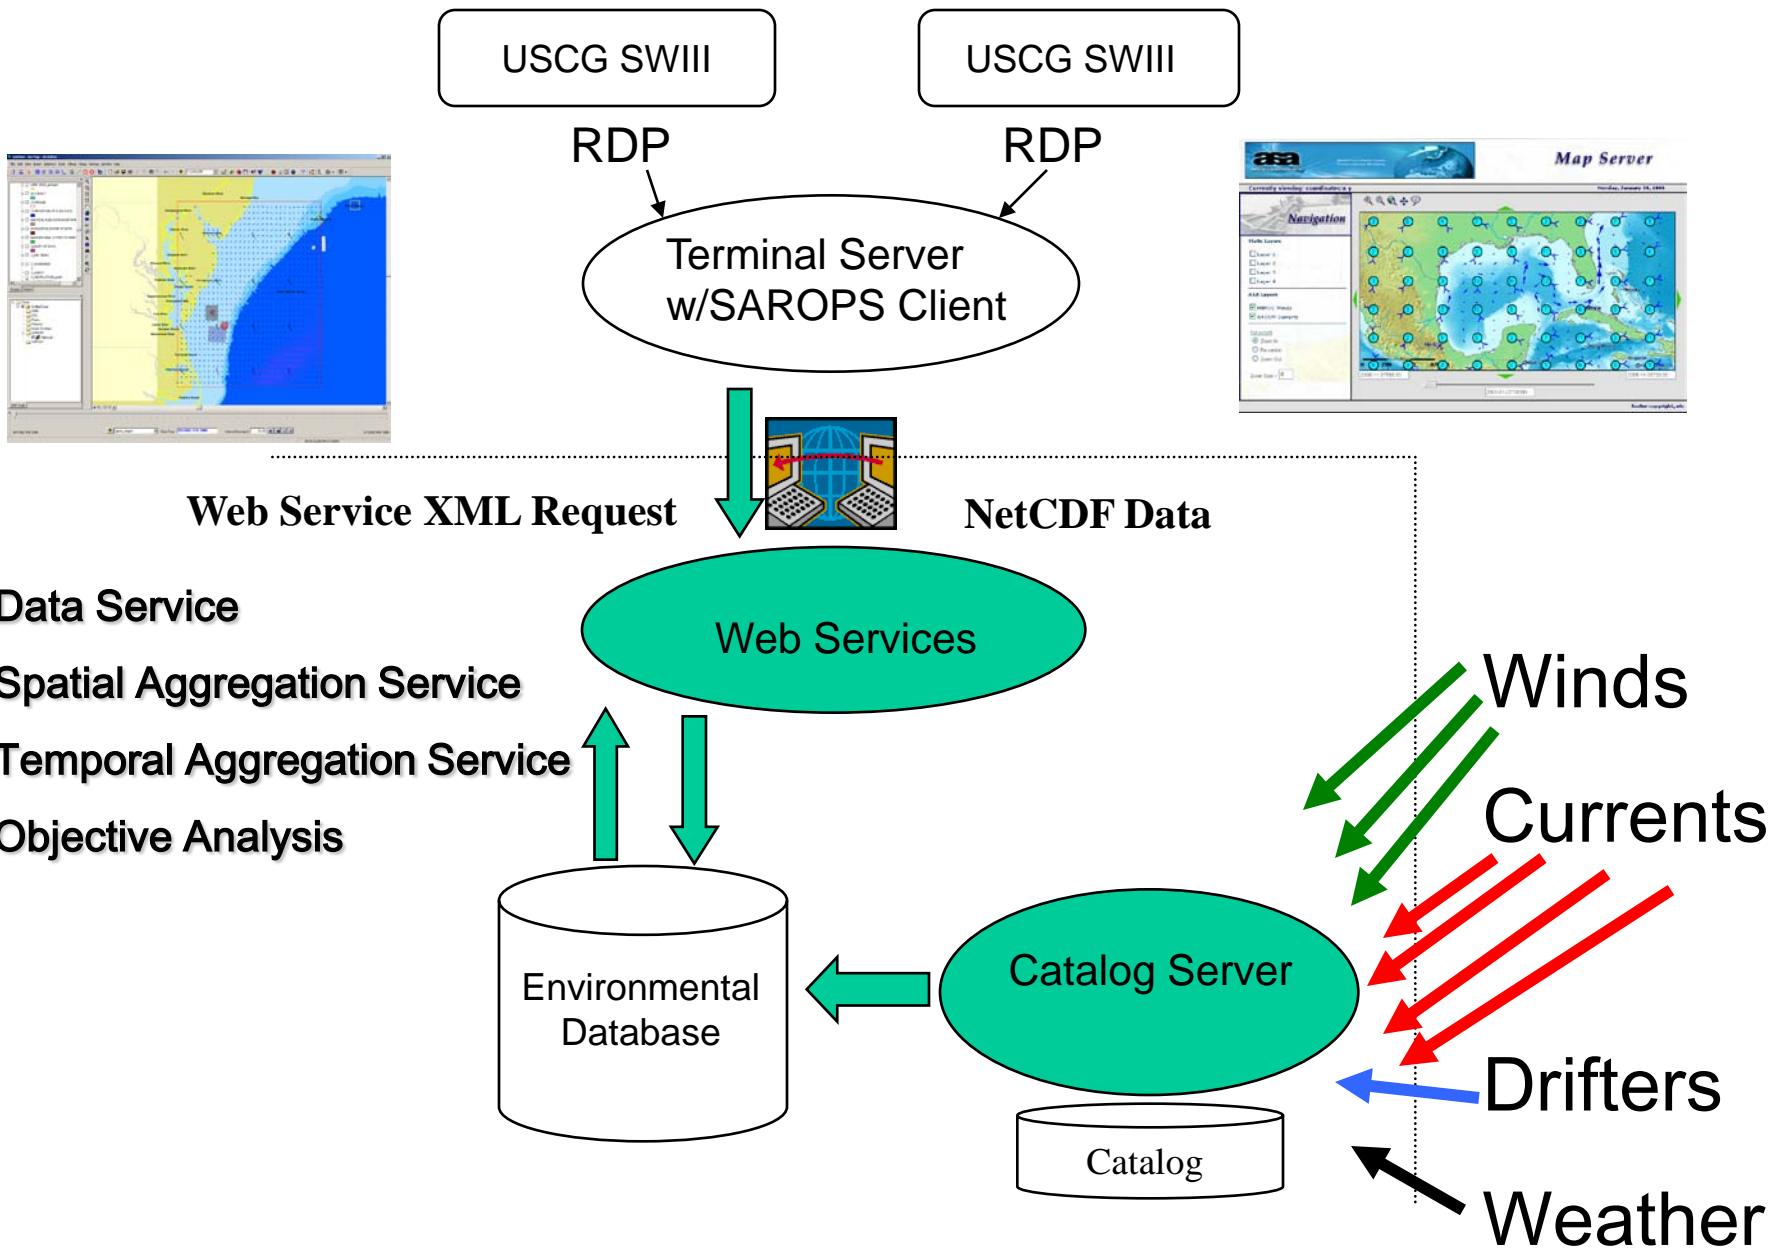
USCG SWIII

USCG SWIII

RDP

RDP

Terminal Server w/SAROPS Client

asa

Map Server

Navigation

Web Service XML Request

NetCDF Data

Data Service

Spatial Aggregation Service

Temporal Aggregation Service

Objective Analysis

Web Services

Winds

Currents

Environmental Database

Catalog Server

Drifters

Catalog

Weather